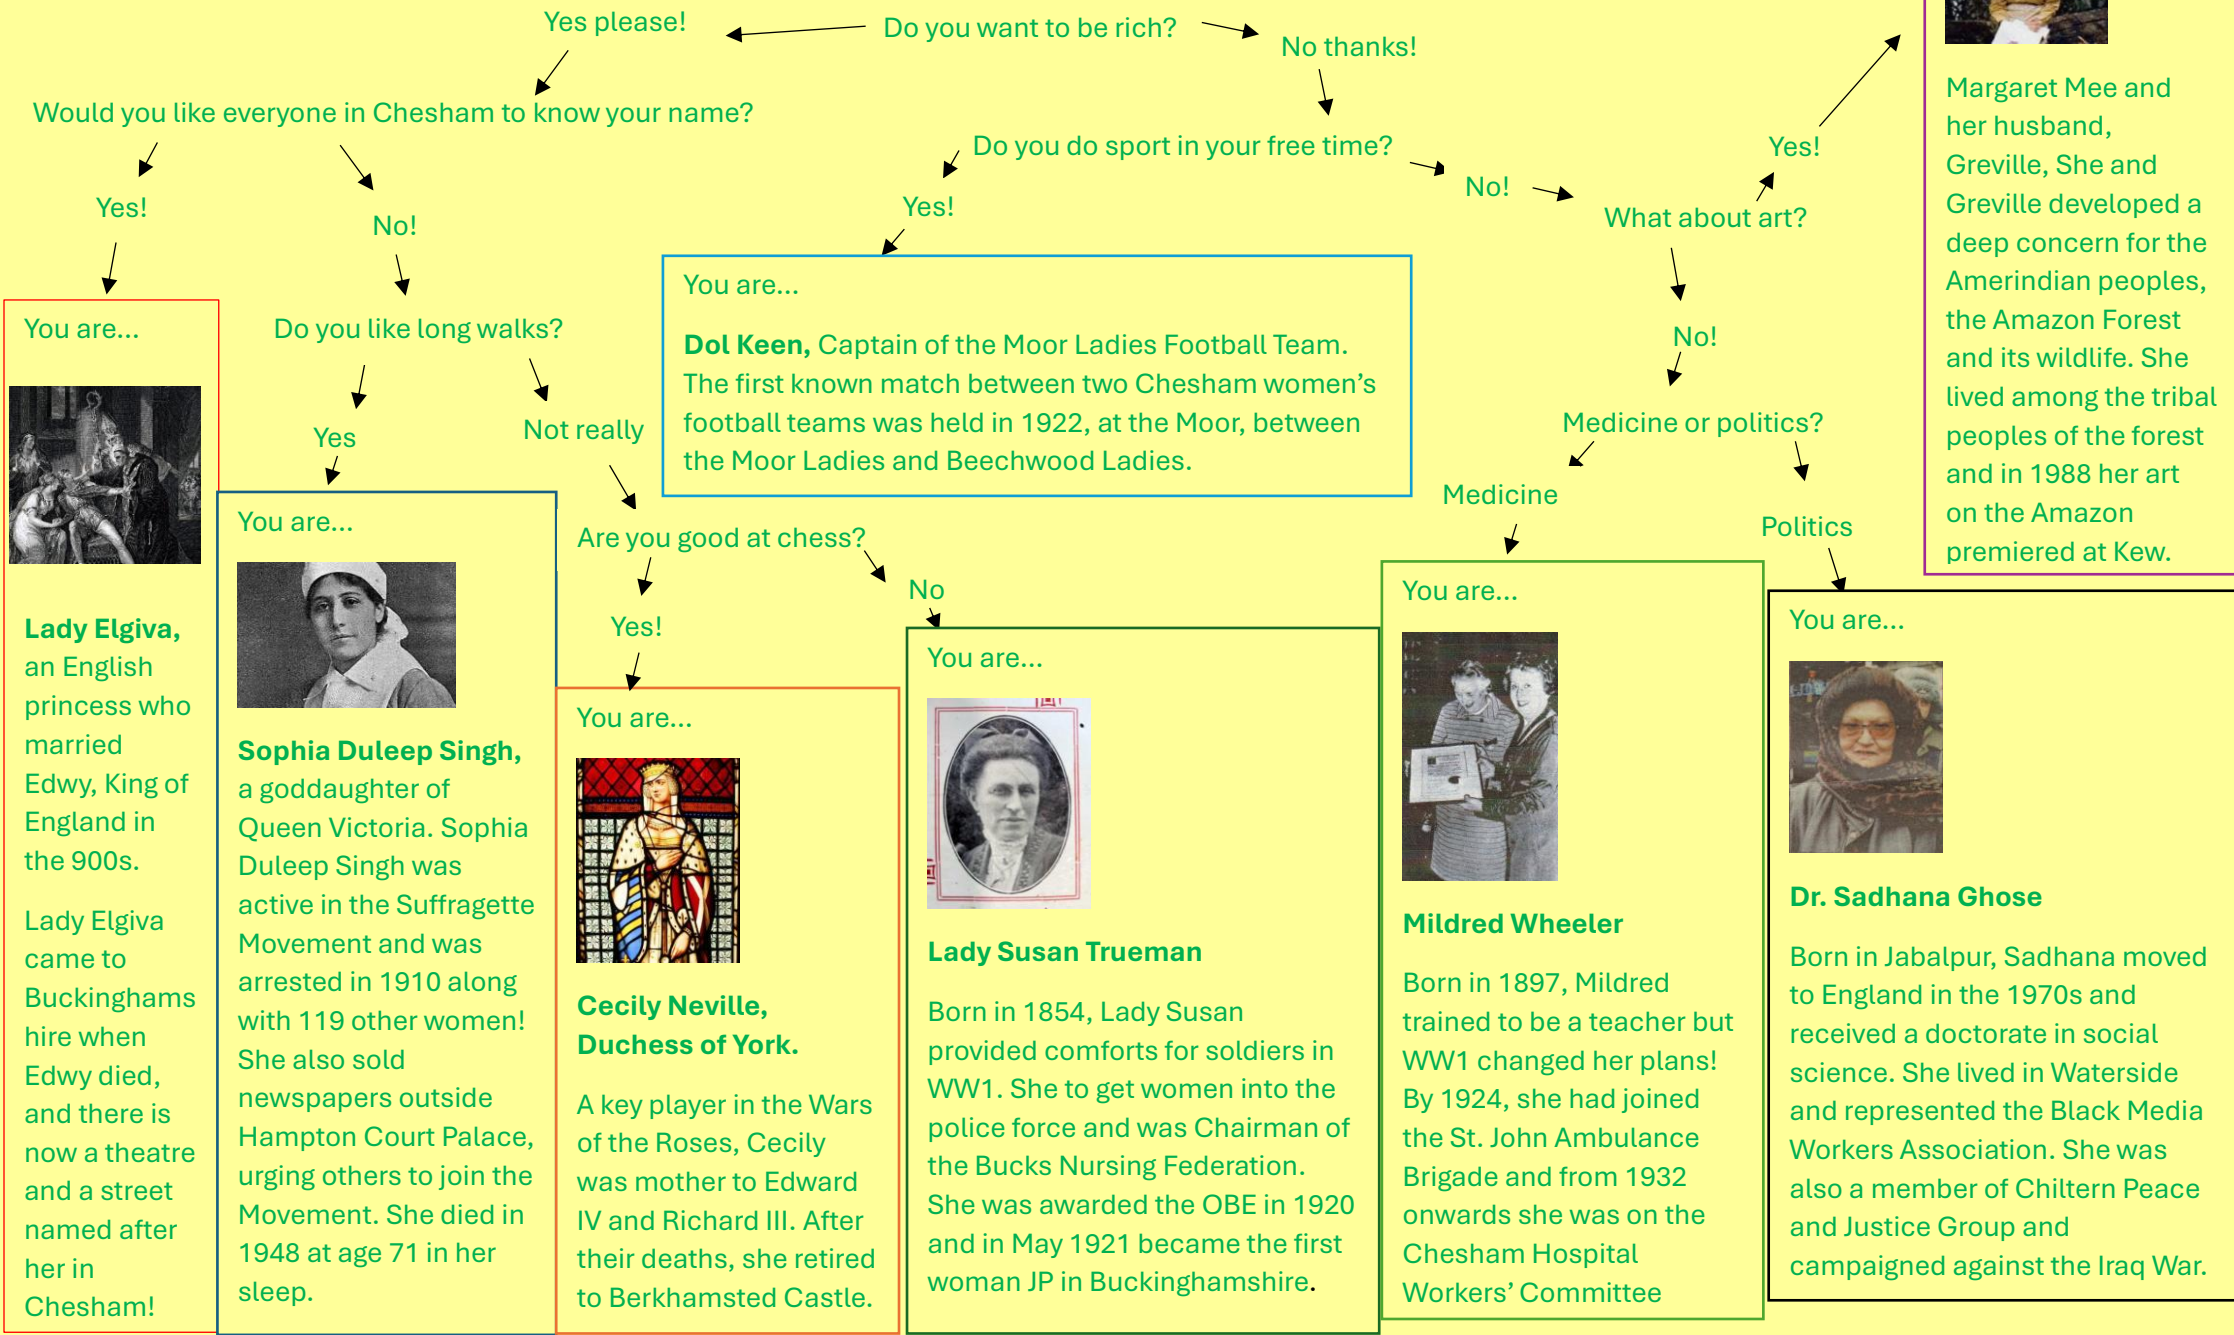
Yes please!

Do you want to be rich?

No thanks!

Would you like everyone in Chesham to know your name?

Yes!

No!

You are...

Lady Elgiva, an English princess who married Edwy, King of England in the 900s.

Lady Elgiva came to Buckinghamshire when Edwy died, and there is now a theatre and a street named after her in Chesham!

Do you like long walks?

Yes

Not really

You are...

Sophia Duleep Singh, a goddaughter of Queen Victoria. Sophia Duleep Singh was active in the Suffragette Movement and was arrested in 1910 along with 119 other women! She also sold newspapers outside Hampton Court Palace, urging others to join the Movement. She died in 1948 at age 71 in her sleep.

Are you good at chess?

Yes!

No

You are...

Cecily Neville, Duchess of York.

A key player in the Wars of the Roses, Cecily was mother to Edward IV and Richard III. After their deaths, she retired to Berkhamsted Castle.

Do you do sport in your free time?

Yes!

No!

You are...

Dol Keen, Captain of the Moor Ladies Football Team. The first known match between two Chesham women's football teams was held in 1922, at the Moor, between the Moor Ladies and Beechwood Ladies.

You are...

Lady Susan Trueman

Born in 1854, Lady Susan provided comforts for soldiers in WW1. She to get women into the police force and was Chairman of the Bucks Nursing Federation. She was awarded the OBE in 1920 and in May 1921 became the first woman JP in Buckinghamshire.

What about art?

Yes!

No!

Medicine or politics?

Medicine

Politics

You are...

Mildred Wheeler

Born in 1897, Mildred trained to be a teacher but WW1 changed her plans! By 1924, she had joined the St. John Ambulance Brigade and from 1932 onwards she was on the Chesham Hospital Workers' Committee

You are...

Dr. Sadhana Ghose

Born in Jabalpur, Sadhana moved to England in the 1970s and received a doctorate in social science. She lived in Waterside and represented the Black Media Workers Association. She was also a member of Chiltern Peace and Justice Group and campaigned against the Iraq War.

Margaret Mee and her husband, Greville, She and Greville developed a deep concern for the Amerindian peoples, the Amazon Forest and its wildlife. She lived among the tribal peoples of the forest and in 1988 her art on the Amazon premiered at Kew.